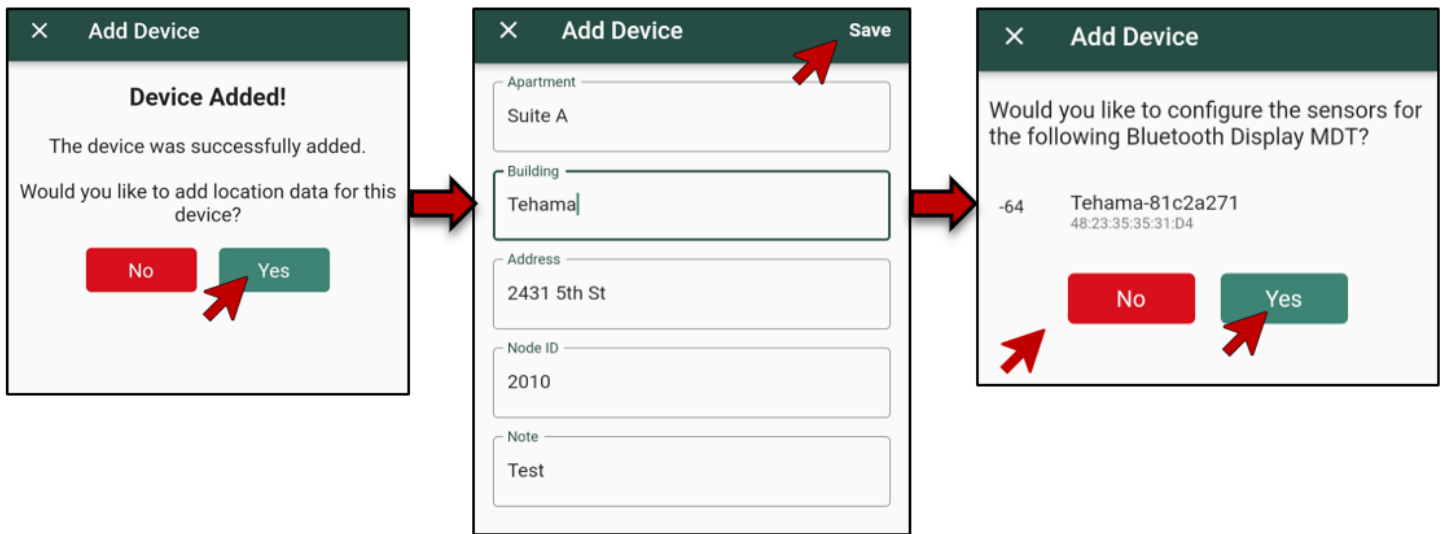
× Add Device

Device Added!

The device was successfully added.

Would you like to add location data for this device?

No

Yes

× Add Device

Save

Apartment

Suite A

Building

Tehama

Address

2431 5th St

Node ID

2010

Note

Test

× Add Device

Would you like to configure the sensors for the following Bluetooth Display MDT?

-64

Tehama-81c2a271
48:23:35:35:31:D4

No

Yes